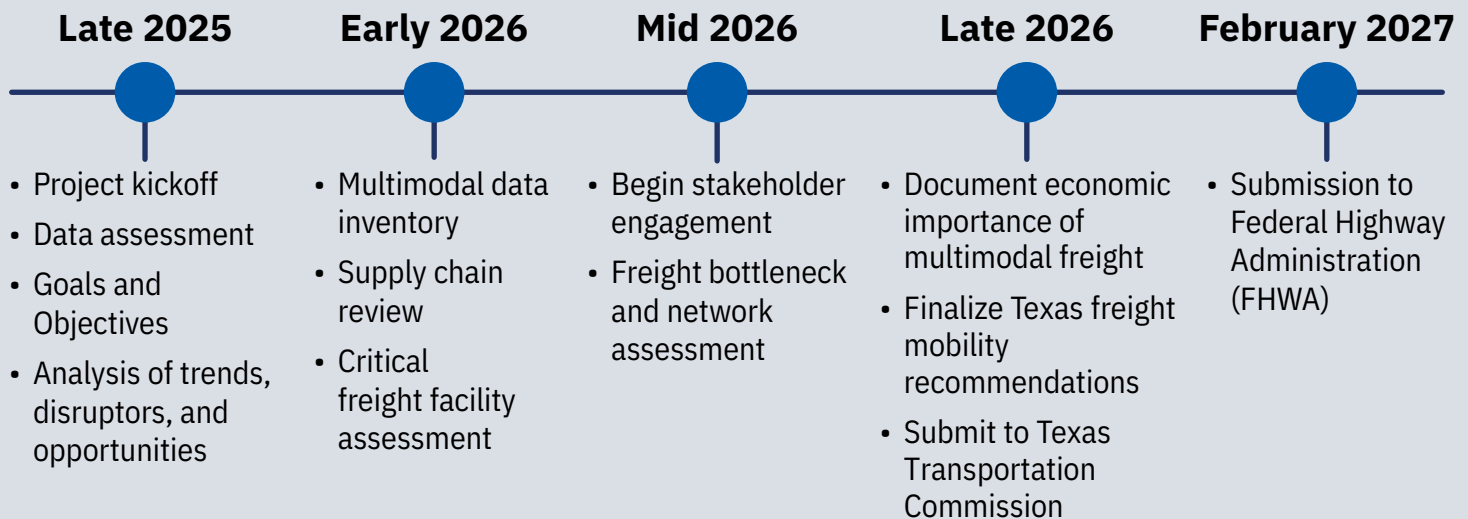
Late 2025

- Project kickoff
- Data assessment
- Goals and Objectives
- Analysis of trends, disruptors, and opportunities

Early 2026

- Multimodal data inventory
- Supply chain review
- Critical freight facility assessment

Mid 2026

- Begin stakeholder engagement
- Freight bottleneck and network assessment

Late 2026

- Document economic importance of multimodal freight
- Finalize Texas freight mobility recommendations
- Submit to Texas Transportation Commission

February 2027

- Submission to Federal Highway Administration (FHWA)